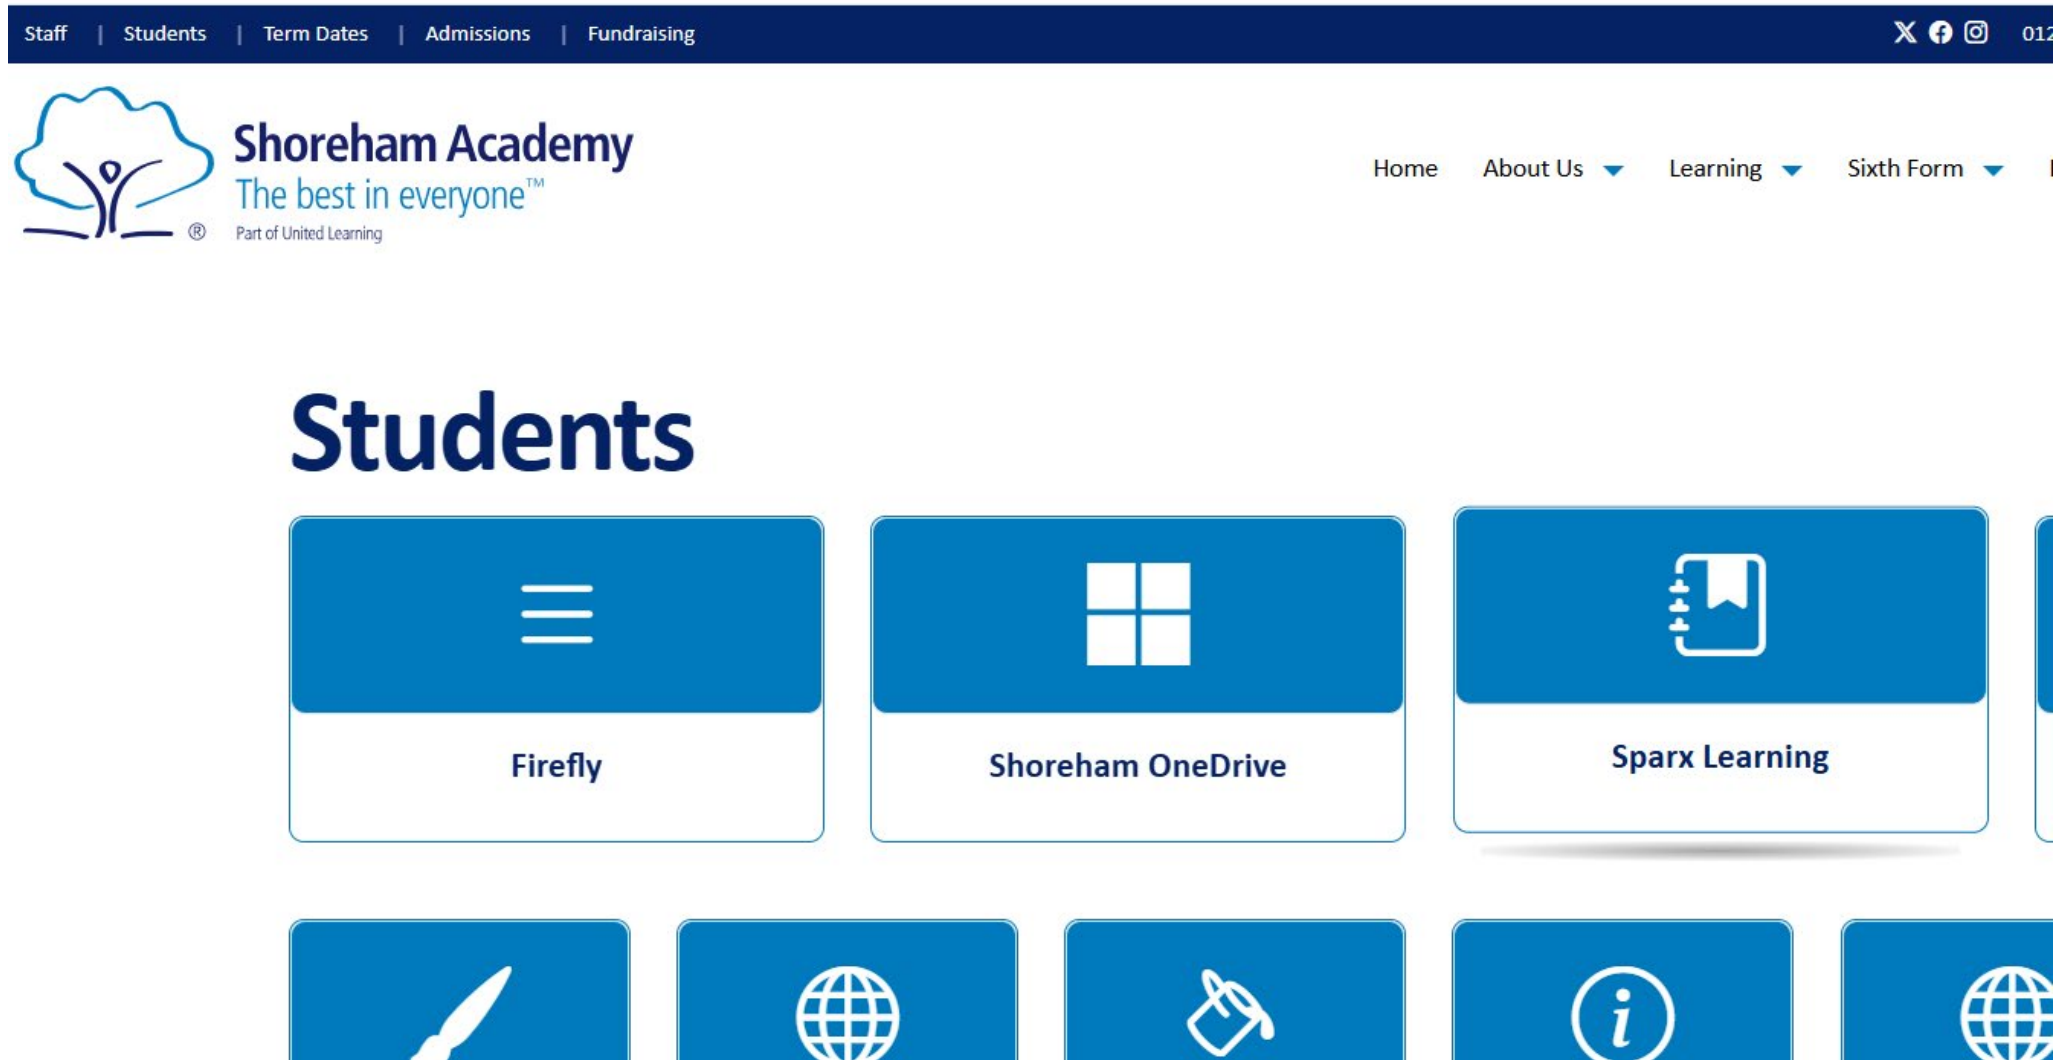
Staff | Students | Term Dates | Admissions | Fundraising

01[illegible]

Shoreham Academy
The best in everyone™
Part of United Learning

Home About Us Learning Sixth Form

Students

Firefly

Shoreham OneDrive

Sparx Learning